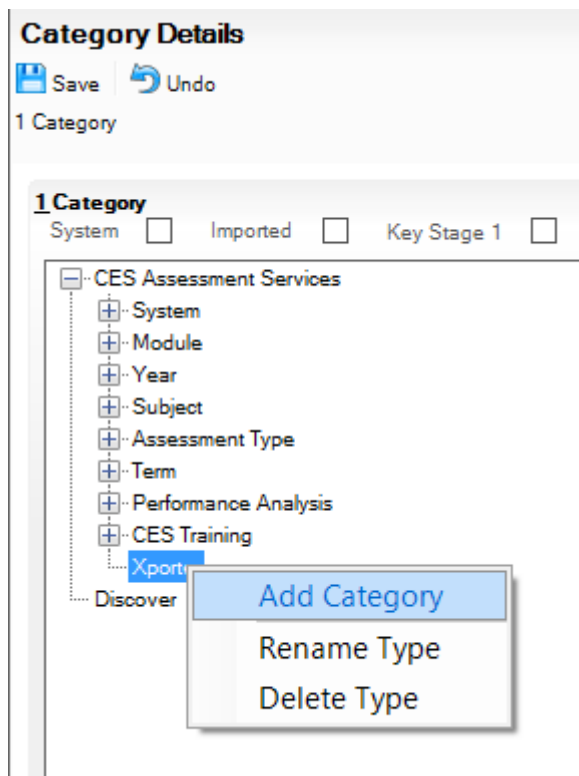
Category Details

Save Undo

1 Category

1 Category

System Imported Key Stage 1

CES Assessment Services

System

Module

Year

Subject

Assessment Type

Term

Performance Analysis

CES Training

Xport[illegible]

Discover

Add Category

Rename Type

Delete Type